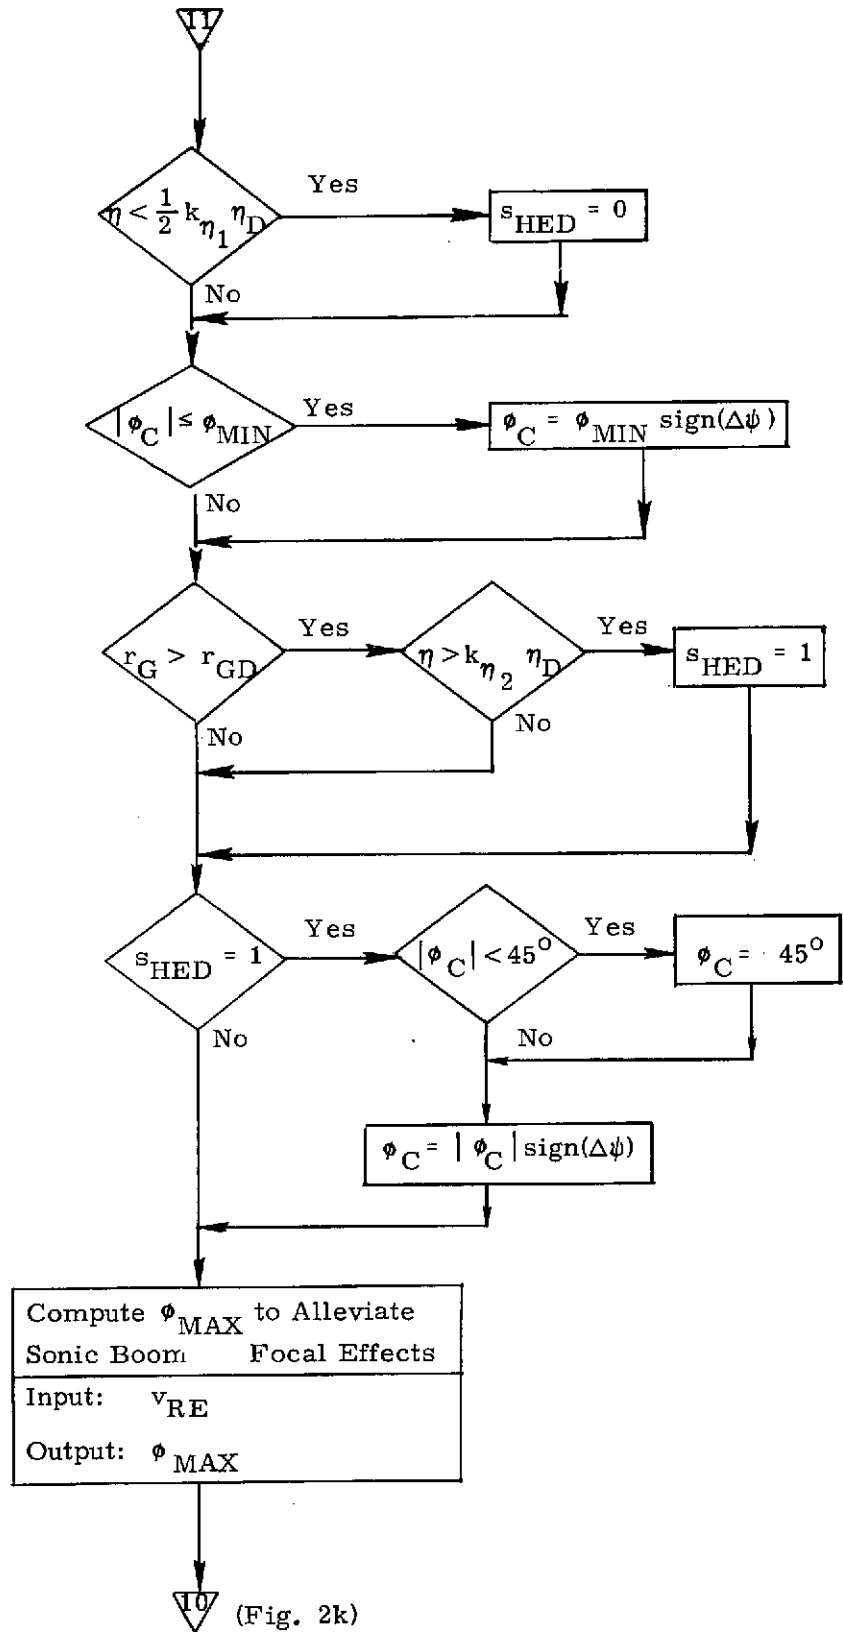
11

$\eta < \frac{1}{2} k_{\eta_1} \eta_D$

Yes

$s_{HED} = 0$

No

$|\phi_C| \leq \phi_{MIN}$

Yes

$\phi_C = \phi_{MIN} \text{sign}(\Delta\psi)$

No

$r_G > r_{GD}$

Yes

$\eta > k_{\eta_2} \eta_D$

Yes

$s_{HED} = 1$

No

No

$s_{HED} = 1$

Yes

$|\phi_C| < 45^o$

Yes

$\phi_C = 45^o$

No

No

$\phi_C = |\phi_C| \text{sign}(\Delta\psi)$

Compute $\phi_{MAX}$ to Alleviate Sonic Boom Focal Effects

Input: $v_{RE}$

Output: $\phi_{MAX}$

10 (Fig. 2k)